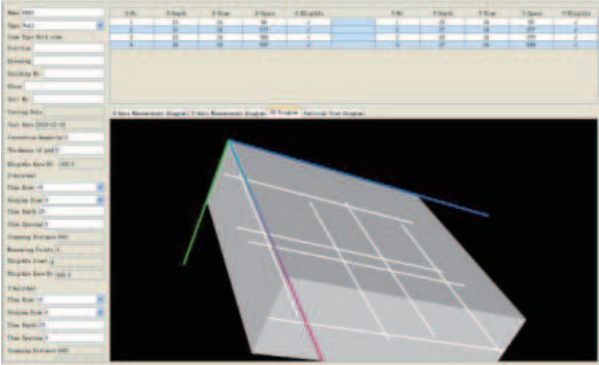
Name
Type Wall
Position
Drawing
Building No.
Floor
Wall No.
Testing Data
Test Date
Thickness of pad
X-Surface
Y-Surface
Scanning Distance
Measuring Points
Y-Surface
Scanning Distance

| S.No | S.Depth | S.Diam | S.Space | Eligible |
|---|---|---|---|---|
| 1 | 25 | 16 | 98 | ✓ |
| 2 | 25 | 16 | 177 | ✓ |
| 3 | 25 | 16 | 365 | ✓ |
| 4 | 26 | 16 | 509 | ✓ |

| S.No | S.Depth | S.Diam | S.Space | Eligible |
|---|---|---|---|---|
| 1 | 25 | 16 | 98 | ✓ |
| 2 | 27 | 16 | 177 | ✓ |
| 3 | 27 | 16 | 365 | ✓ |
| 4 | 27 | 16 | 509 | ✓ |

X-Axis Measurement Diagram | Y-Axis Measurement Diagram | 3D Diagram | Sectional View Diagram